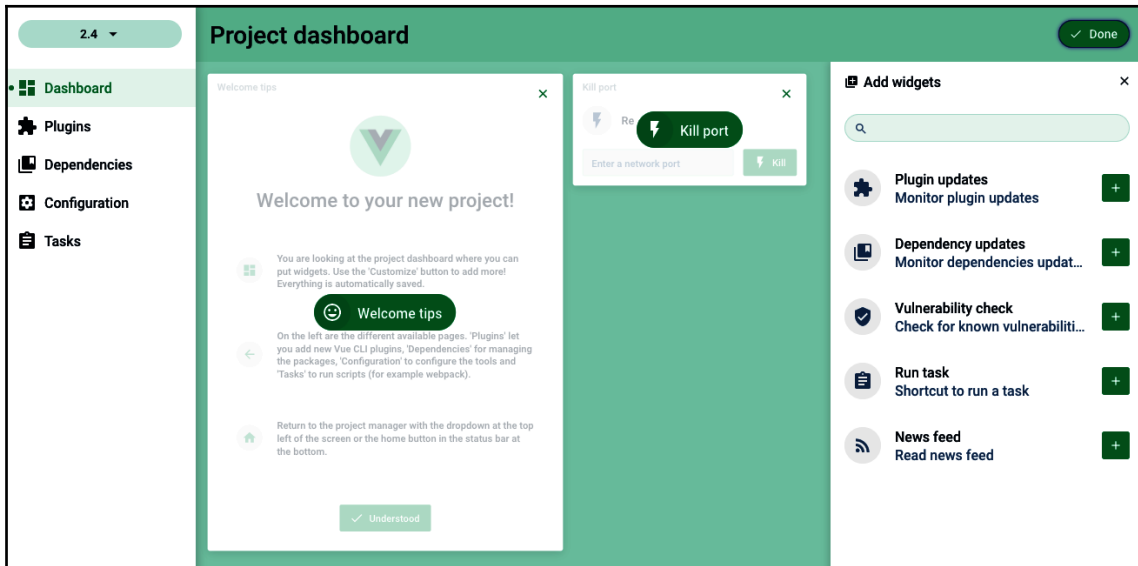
2.4

Dashboard
Plugins
Dependencies
Configuration
Tasks

Project dashboard

Done

Welcome tips

Welcome to your new project!

You are looking at the project dashboard where you can put widgets. Use the 'Customize' button to add more! Everything is automatically saved.

Welcome tips

On the left are the different available pages. 'Plugins' let you add new Vue CLI plugins, 'Dependencies' for managing the packages, 'Configuration' to configure the tools and 'Tasks' to run scripts (for example webpack).

Return to the project manager with the dropdown at the top left of the screen or the home button in the status bar at the bottom.

Understood

Kill port

Re

Kill port

Enter a network port

Kill

Add widgets

Plugin updates
Monitor plugin updates

Dependency updates
Monitor dependencies updat...

Vulnerability check
Check for known vulnerabiliti...

Run task
Shortcut to run a task

News feed
Read news feed